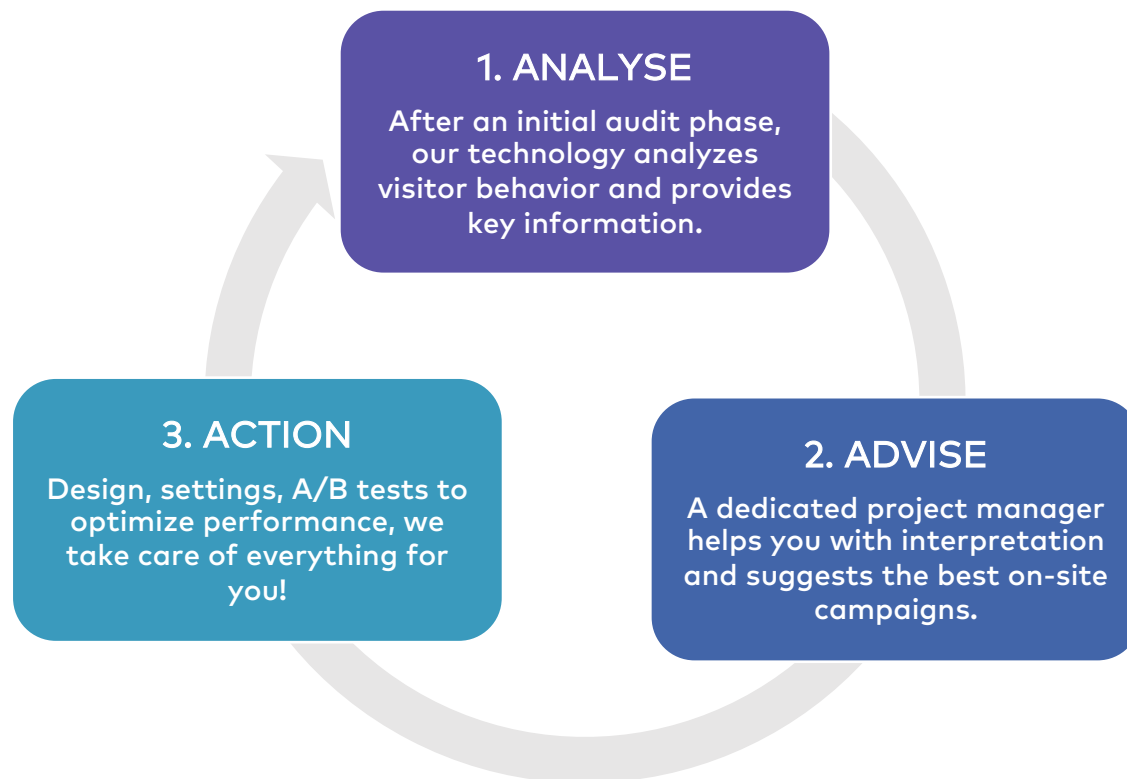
1. ANALYSE

After an initial audit phase, our technology analyzes visitor behavior and provides key information.

2. ADVISE

A dedicated project manager helps you with interpretation and suggests the best on-site campaigns.

3. ACTION

Design, settings, A/B tests to optimize performance, we take care of everything for you!